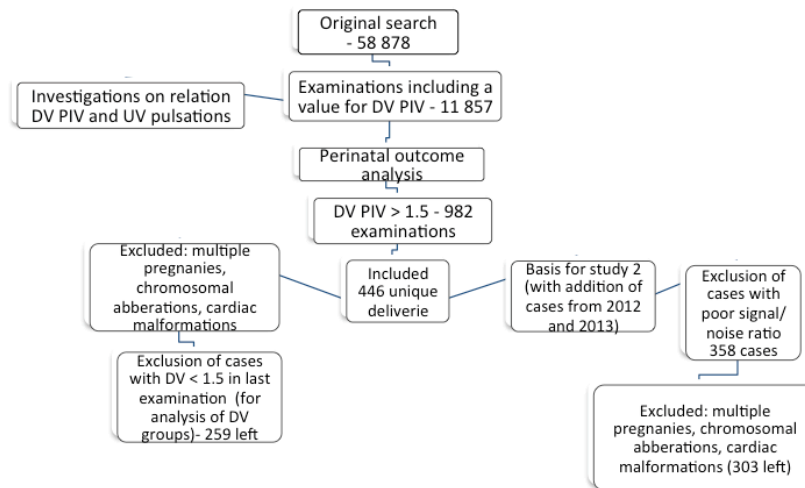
Original search - 58 878

Examinations including a value for DV PIV - 11 857

Investigations on relation DV PIV and UV pulsations

Perinatal outcome analysis

DV PIV > 1.5 - 982 examinations

Excluded: multiple pregnanies, chromosomal abberations, cardiac malformations

Included 446 unique deliverie

Basis for study 2 (with addition of cases from 2012 and 2013)

Exclusion of cases with poor signal/ noise ratio 358 cases

Exclusion of cases with DV < 1.5 in last examination (for analysis of DV groups)- 259 left

Excluded: multiple pregnanies, chromosomal abberations, cardiac malformations (303 left)